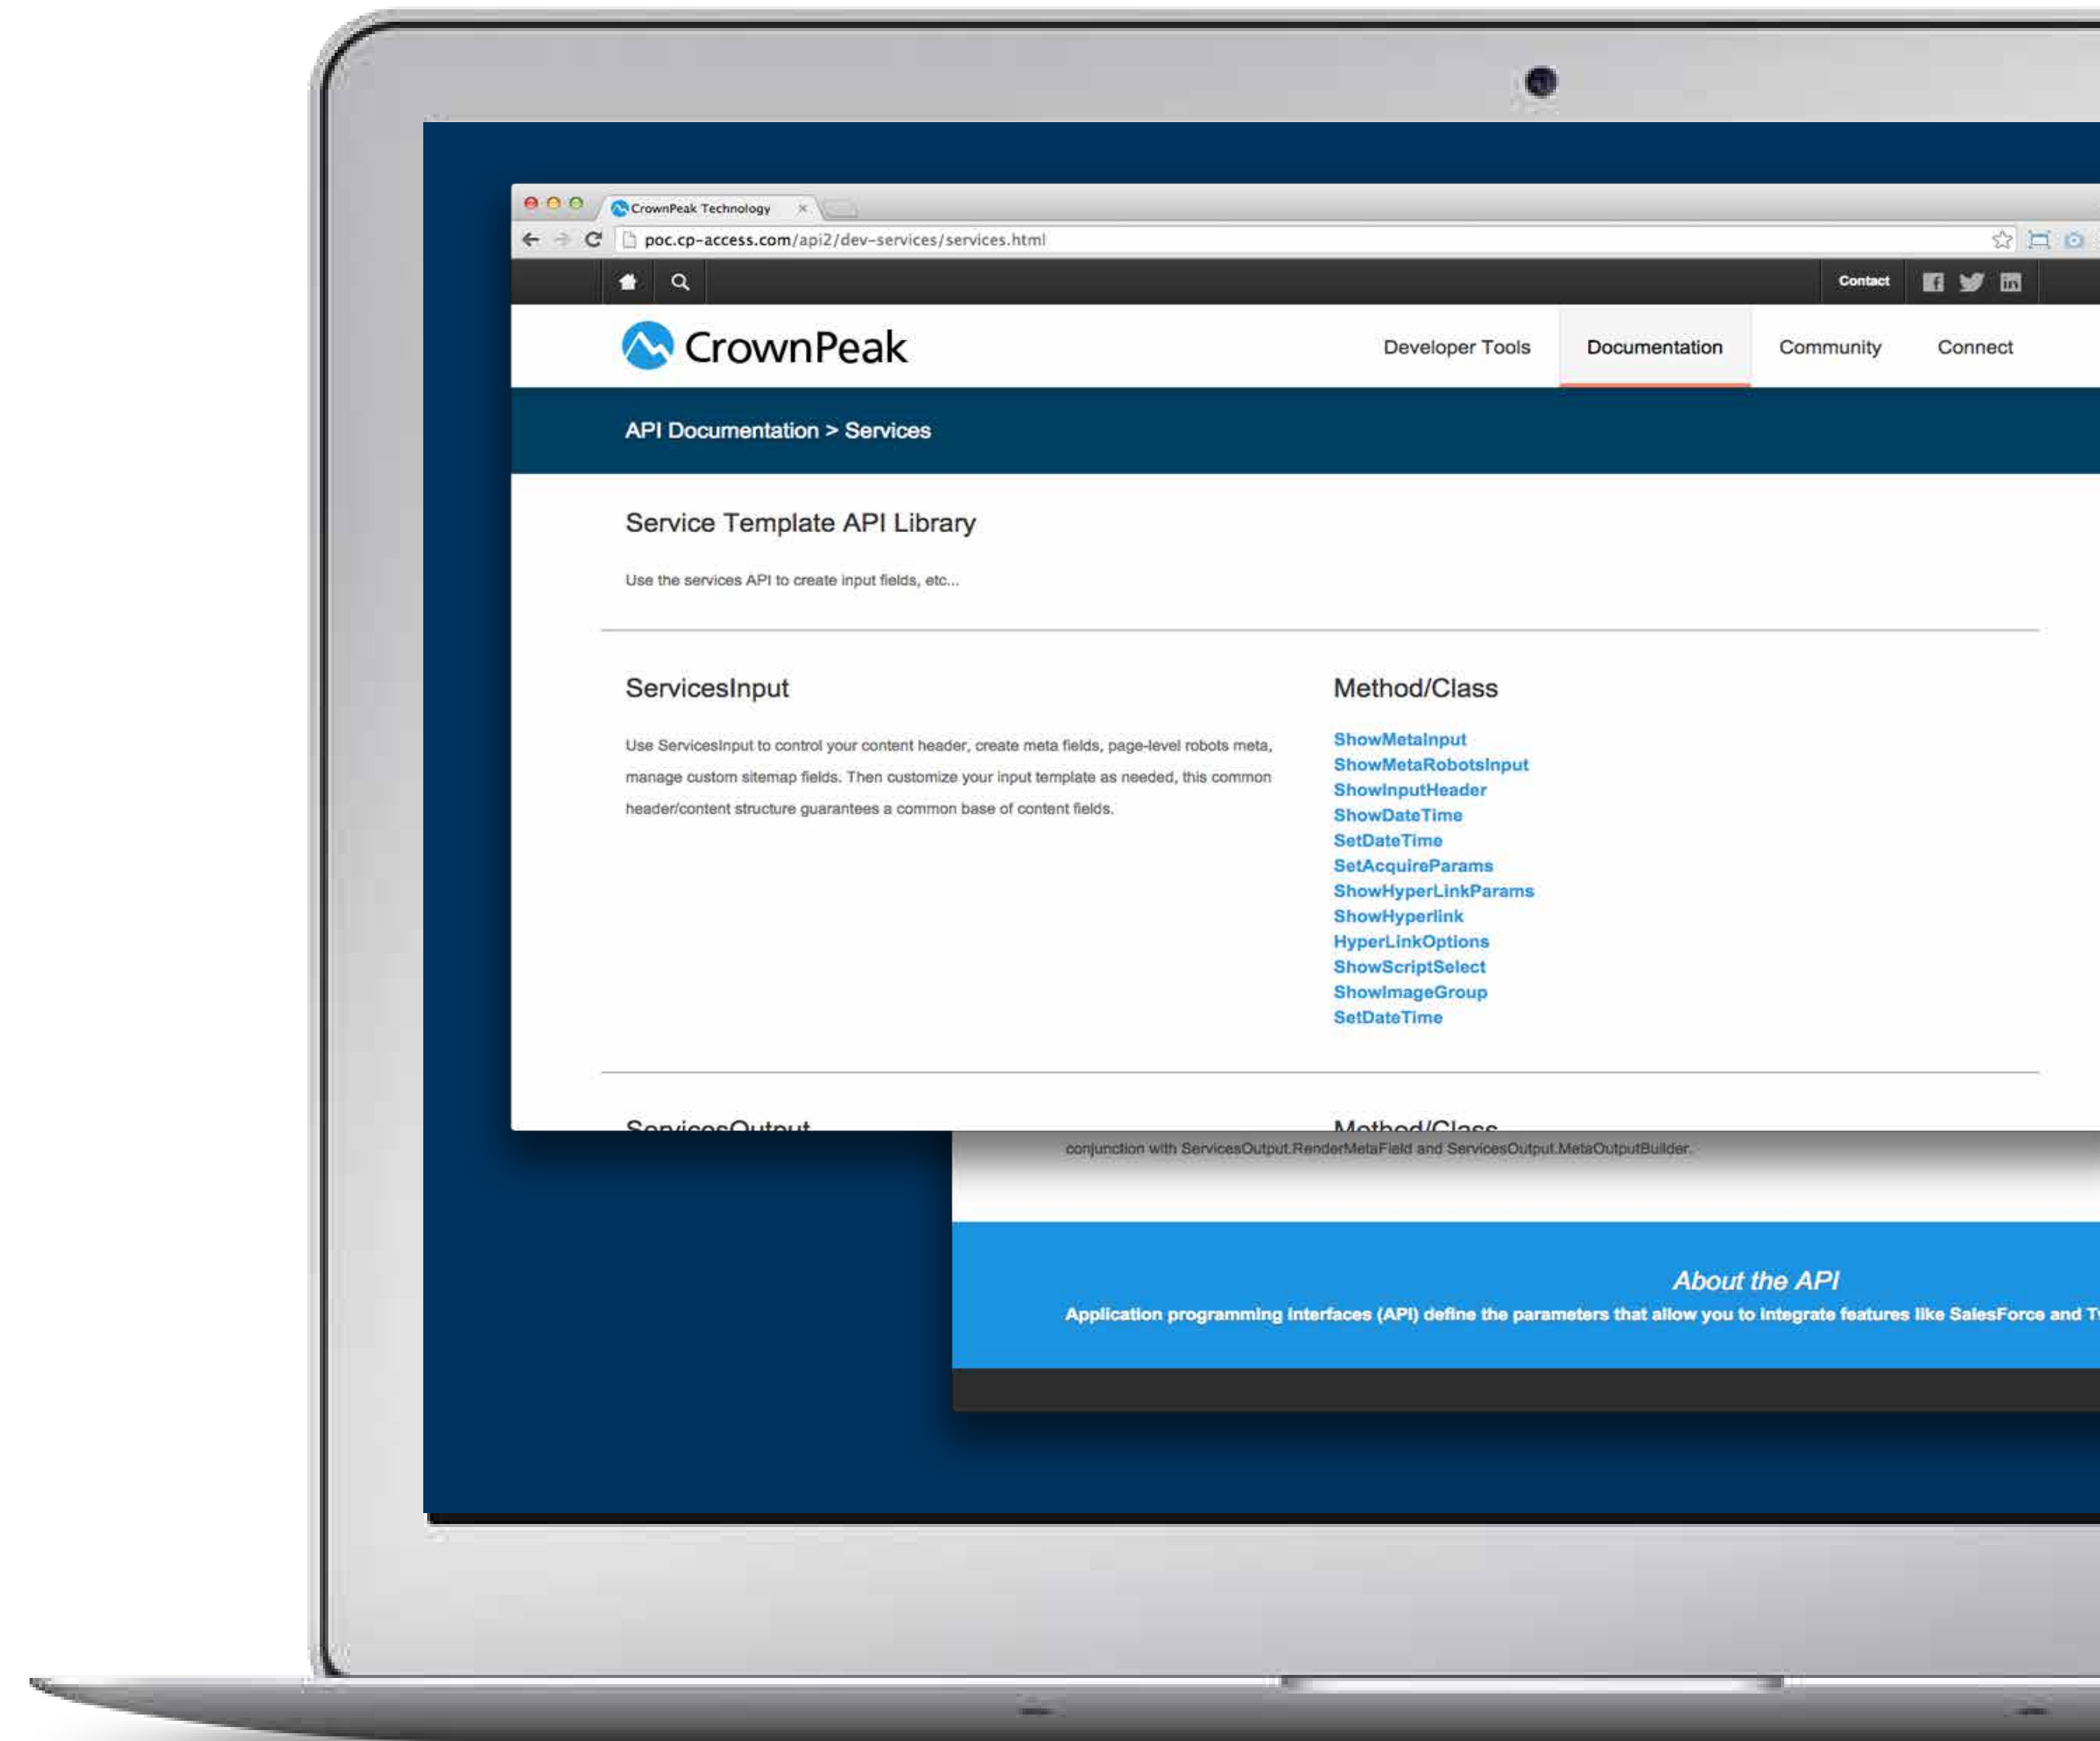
CrownPeak Technology

poc.cp-access.com/api2/dev-services/services.html

Contact

CrownPeak

Developer Tools

Documentation

Community

Connect

API Documentation > Services

Service Template API Library

Use the services API to create input fields, etc...

ServicesInput

Use ServicesInput to control your content header, create meta fields, page-level robots meta, manage custom sitemap fields. Then customize your input template as needed, this common header/content structure guarantees a common base of content fields.

Method/Class

ShowMetaInput
ShowMetaRobotsInput
ShowInputHeader
ShowDateTime
SetDateTime
SetAcquireParams
ShowHyperLinkParams
ShowHyperlink
HyperLinkOptions
ShowScriptSelect
ShowImageGroup
SetDateTime

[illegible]

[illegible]

conjunction with ServicesOutput.RenderMetaField and ServicesOutput.MetaOutputBuilder.

About the API

Application programming interfaces (API) define the parameters that allow you to integrate features like SalesForce and T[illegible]